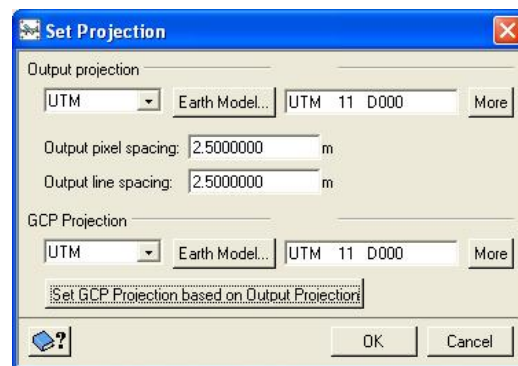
Set Projection

Output projection

UTM

Earth Model...

UTM 11 D000

More

Output pixel spacing: 2.5000000 m

Output line spacing: 2.5000000 m

GCP Projection

UTM

Earth Model...

UTM 11 D000

More

Set GCP Projection based on Output Projection

?

OK

Cancel